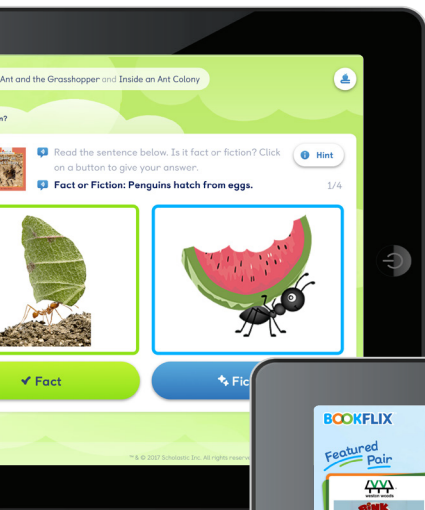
Ant and the Grasshopper and Inside an Ant Colony

n?

Read the sentence below. Is it fact or fiction? Click on a button to give your answer.

Hint

Fact or Fiction: Penguins hatch from eggs.

1/4

✔ Fact

Fic

™ & © 2017 Scholastic Inc. All rights reserv

BOOKFLIX

Featured Pair

weston woods